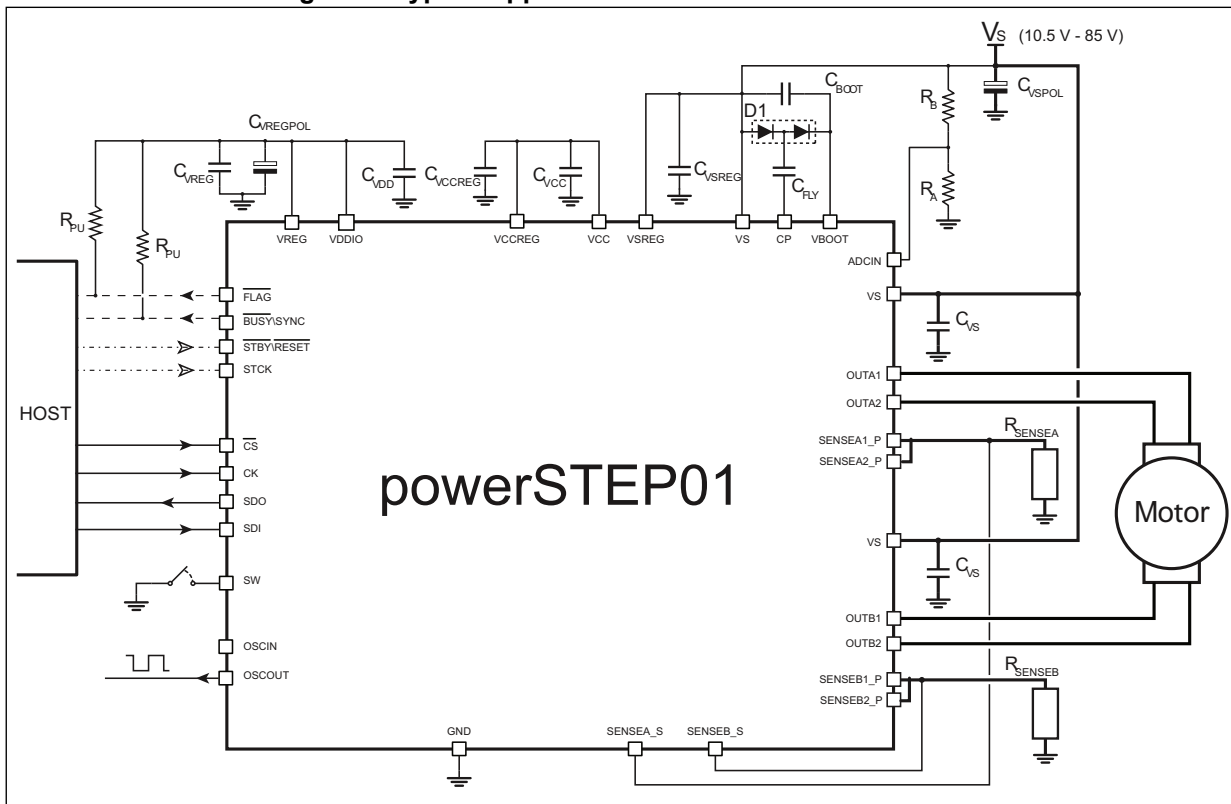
$V_S$ (10.5 V - 85 V)

$C_{BOOT}$

$C_{VSPOL}$

$R_B$

D1

$C_{VREGPOL}$

$C_{VREG}$

$C_{VDD}$

$C_{VCCREG}$

$C_{VCC}$

$C_{VSREG}$

$C_{FLY}$

$R_A$

$R_{PU}$

$R_{PU}$

VREG VDDIO VCCREG VCC VSREG VS CP VBOOT

ADCIN

VS

$C_{VS}$

$\overline{FLAG}$

$\overline{BUSY}$\SYNC

$\overline{STBY}$\$\overline{RESET}$

STCK

HOST

OUTA1

OUTA2

$R_{SENSEA}$

SENSEA1_P

SENSEA2_P

$\overline{CS}$

CK

SDO

SDI

powerSTEP01

Motor

VS

$C_{VS}$

SW

OUTB1

OUTB2

OSCIN

OSCOUT

$R_{SENSEB}$

SENSEB1_P

SENSEB2_P

GND SENSEA_S SENSEB_S